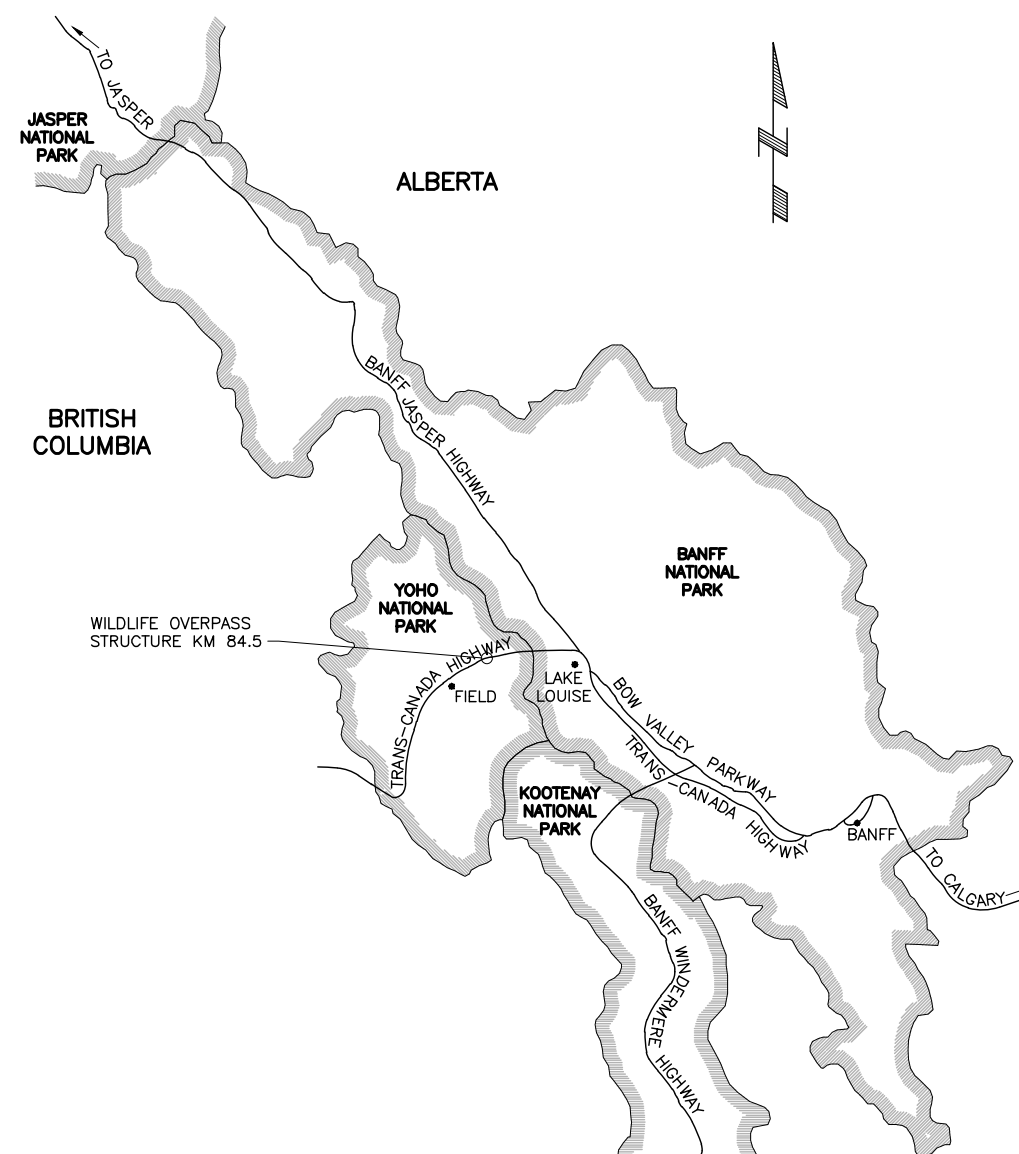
TO JASPER

JASPER NATIONAL PARK

ALBERTA

BANFF JASPER HIGHWAY

BRITISH COLUMBIA

BANFF NATIONAL PARK

YOHO NATIONAL PARK

WILDLIFE OVERPASS STRUCTURE KM 84.5

TRANS-CANADA HIGHWAY

FIELD

LAKE LOUISE

BOW VALLEY PARKWAY

TRANS-CANADA HIGHWAY

KOOTENAY NATIONAL PARK

BANFF

TO CALGARY

BANFF WINDERMERE HIGHWAY